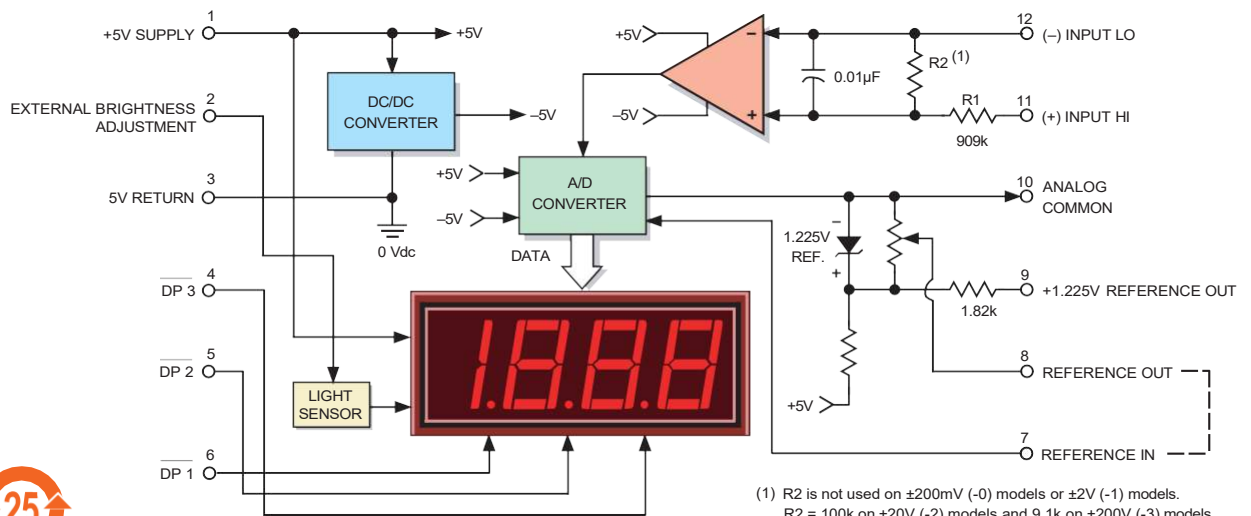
1
+5V SUPPLY
+5V
DC/DC CONVERTER
–5V
2
EXTERNAL BRIGHTNESS ADJUSTMENT
3
5V RETURN
0 Vdc
+5V
–5V
–
+
+5V
–5V
0.01µF
R2 (1)
R1
909k
12
(–) INPUT LO
11
(+) INPUT HI
+5V
–5V
A/D CONVERTER
DATA
10
ANALOG COMMON
–
1.225V REF.
+
9
+1.225V REFERENCE OUT
1.82k
8
REFERENCE OUT
+5V
7
REFERENCE IN
4
$\overline{\text{DP 3}}$
5
$\overline{\text{DP 2}}$
6
$\overline{\text{DP 1}}$
LIGHT SENSOR
1.8.8.8
25
(1) R2 is not used on ±200mV (-0) models or ±2V (-1) models.
R2 = 100k on ±20V (-2) models and 9.1k on ±200V (-3) models.